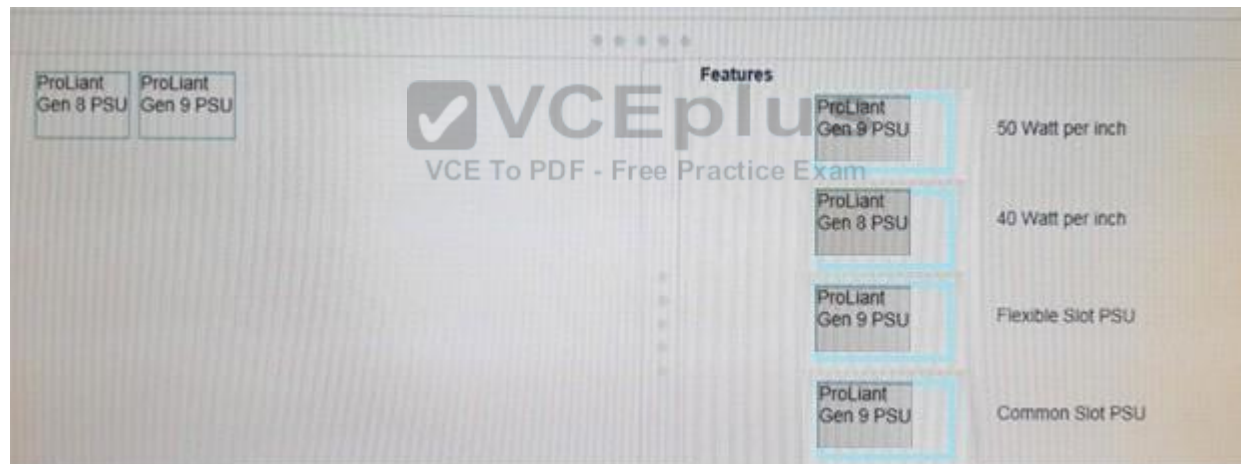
ProLiant Gen 8 PSU

ProLiant Gen 9 PSU

VCEplus

VCE To PDF - Free Practice Exam

Features

ProLiant Gen 9 PSU — 50 Watt per inch

ProLiant Gen 8 PSU — 40 Watt per inch

ProLiant Gen 9 PSU — Flexible Slot PSU

ProLiant Gen 9 PSU — Common Slot PSU